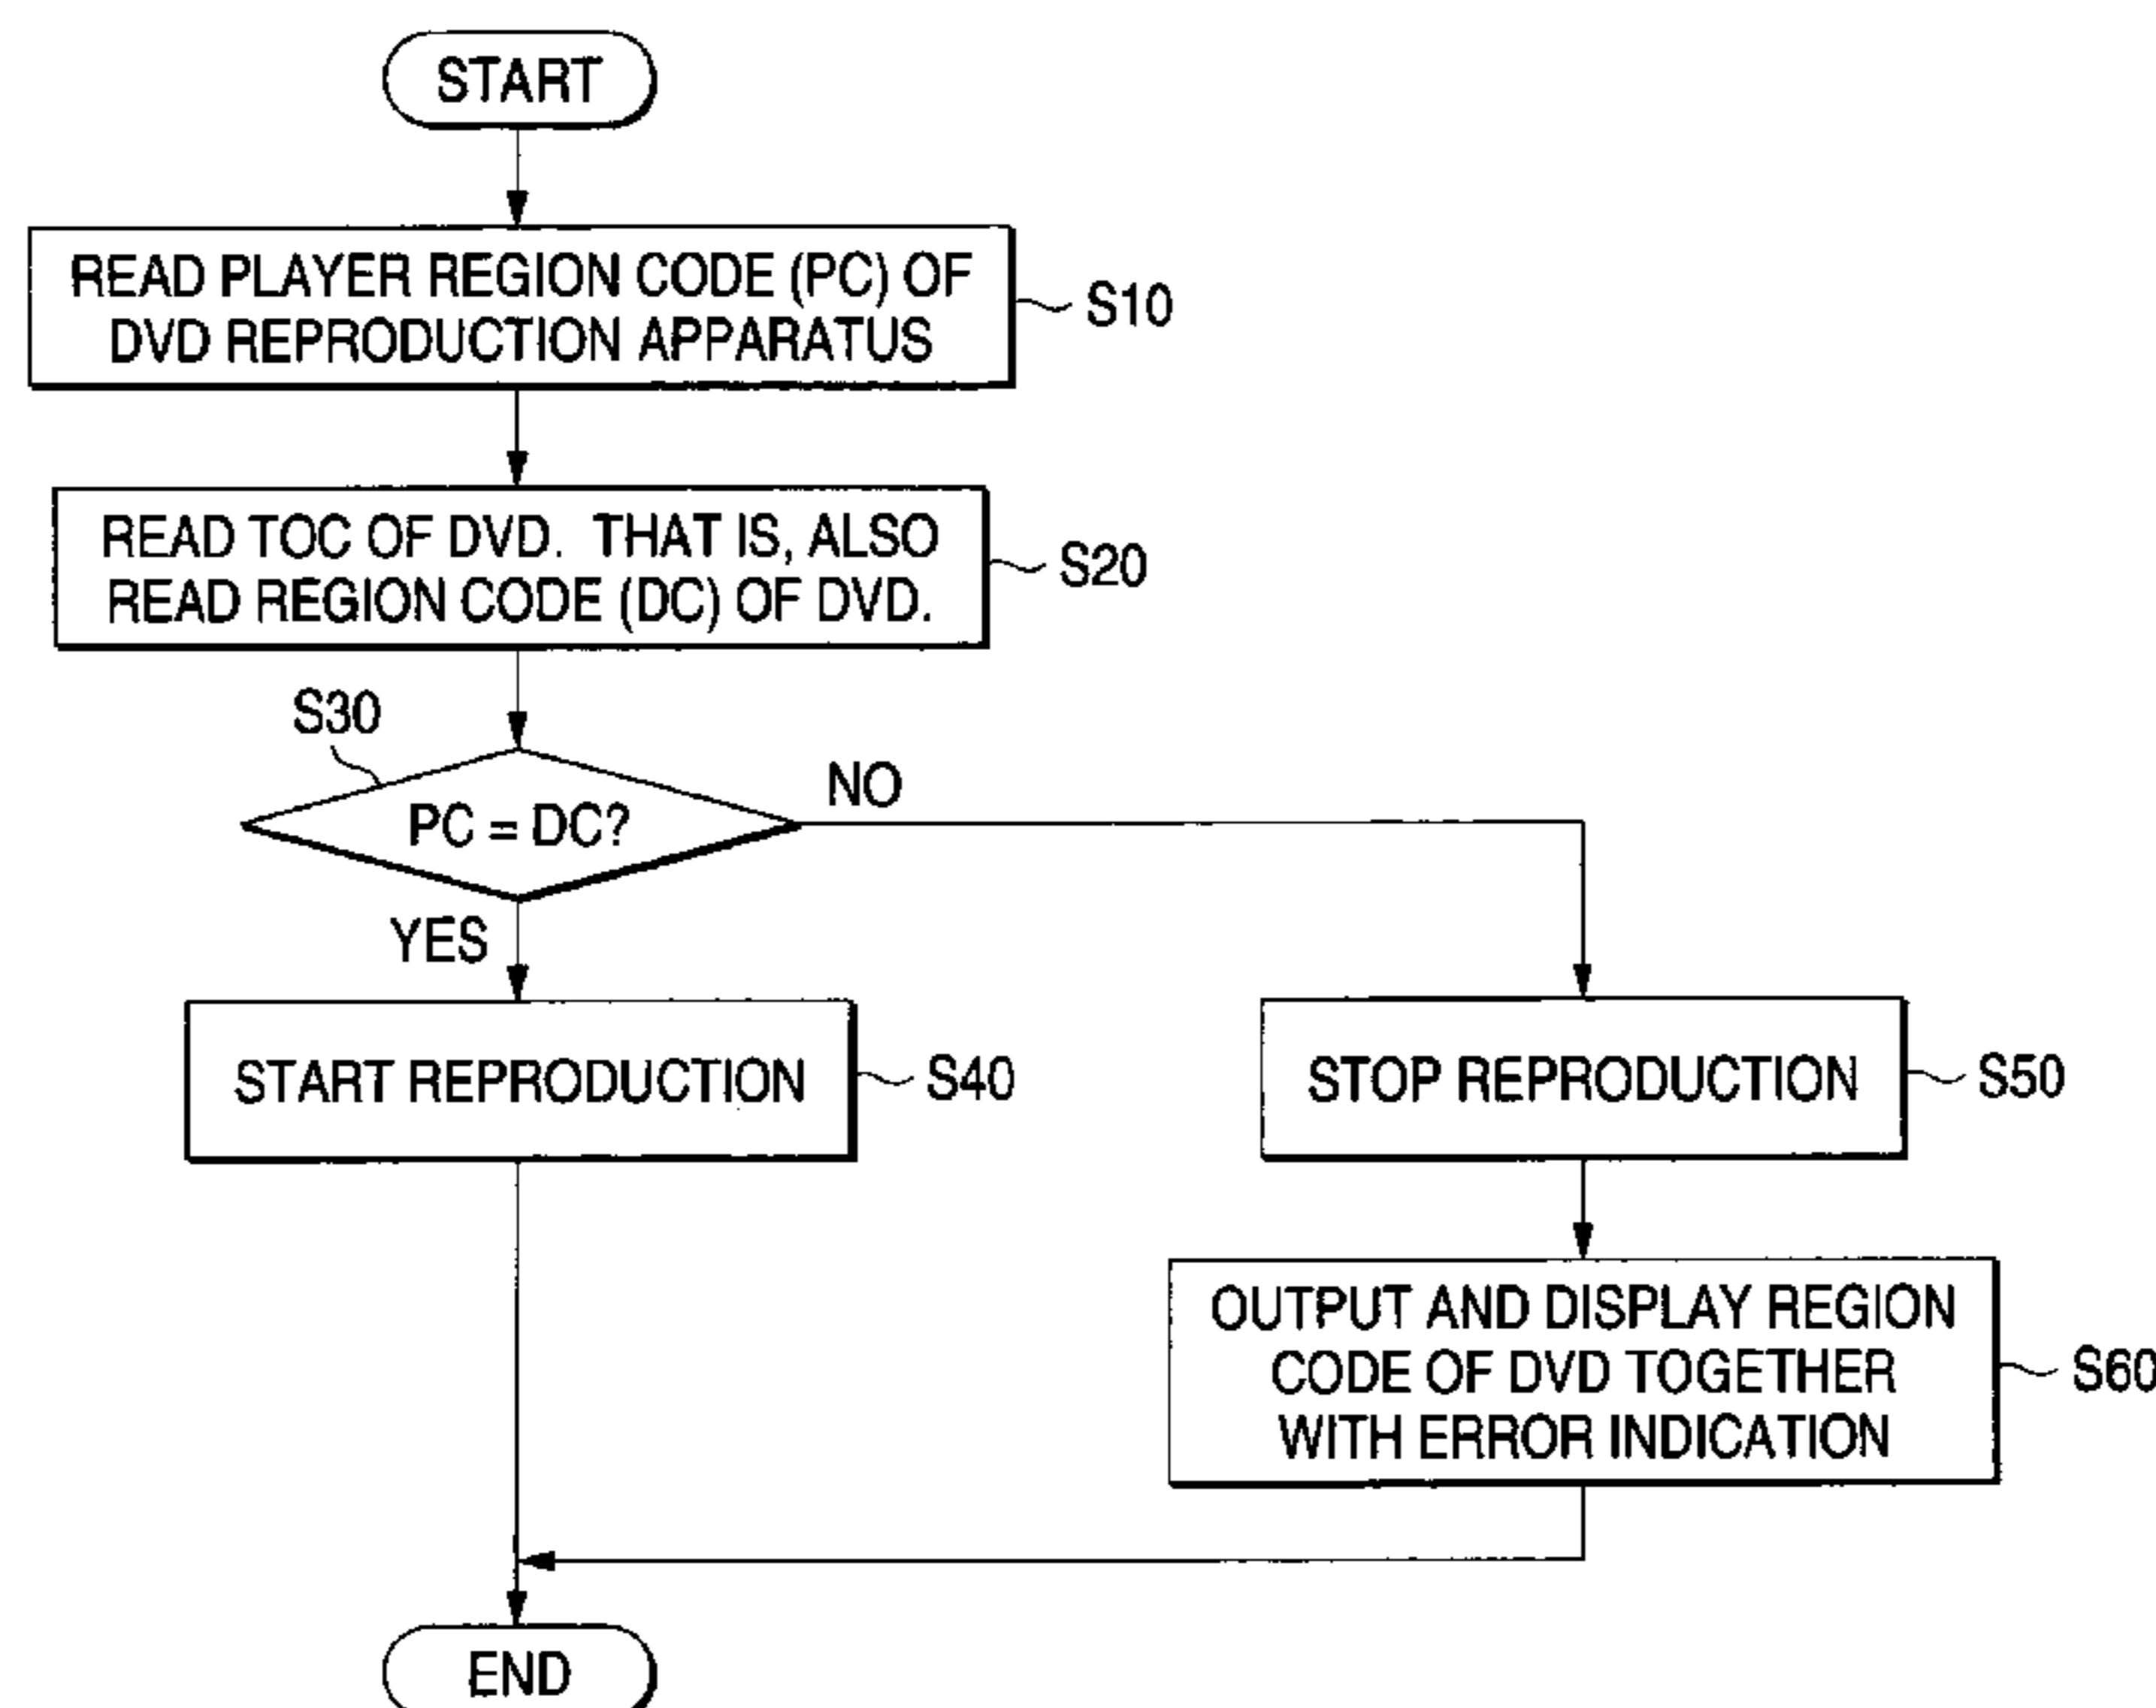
START

READ PLAYER REGION CODE (PC) OF DVD REPRODUCTION APPARATUS

S10

READ TOC OF DVD. THAT IS, ALSO READ REGION CODE (DC) OF DVD.

S20

S30

PC = DC?

NO

YES

START REPRODUCTION

S40

STOP REPRODUCTION

S50

OUTPUT AND DISPLAY REGION CODE OF DVD TOGETHER WITH ERROR INDICATION

S60

END